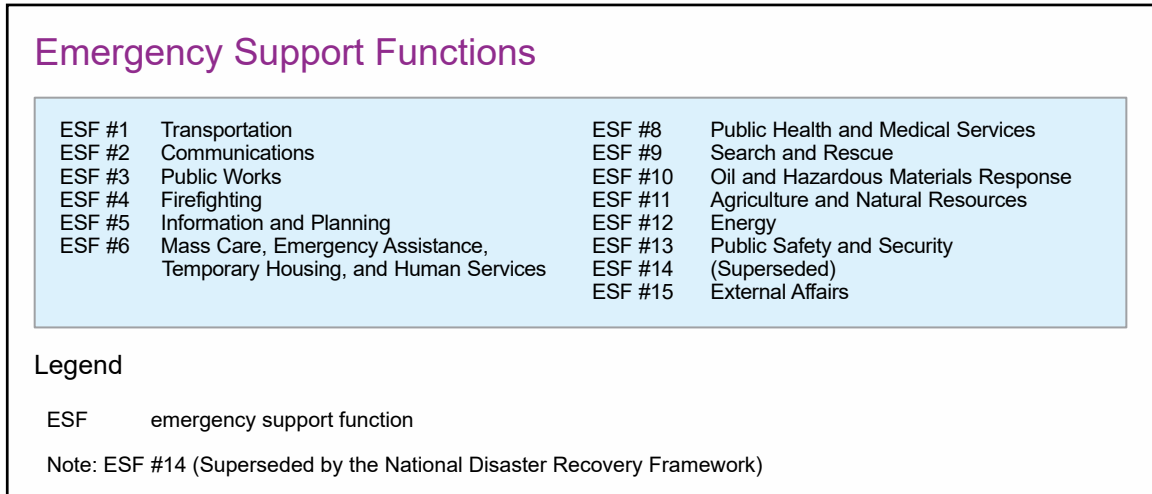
Emergency Support Functions

ESF #1 Transportation
ESF #2 Communications
ESF #3 Public Works
ESF #4 Firefighting
ESF #5 Information and Planning
ESF #6 Mass Care, Emergency Assistance, Temporary Housing, and Human Services

ESF #8 Public Health and Medical Services
ESF #9 Search and Rescue
ESF #10 Oil and Hazardous Materials Response
ESF #11 Agriculture and Natural Resources
ESF #12 Energy
ESF #13 Public Safety and Security
ESF #14 (Superseded)
ESF #15 External Affairs

Legend

ESF emergency support function

Note: ESF #14 (Superseded by the National Disaster Recovery Framework)